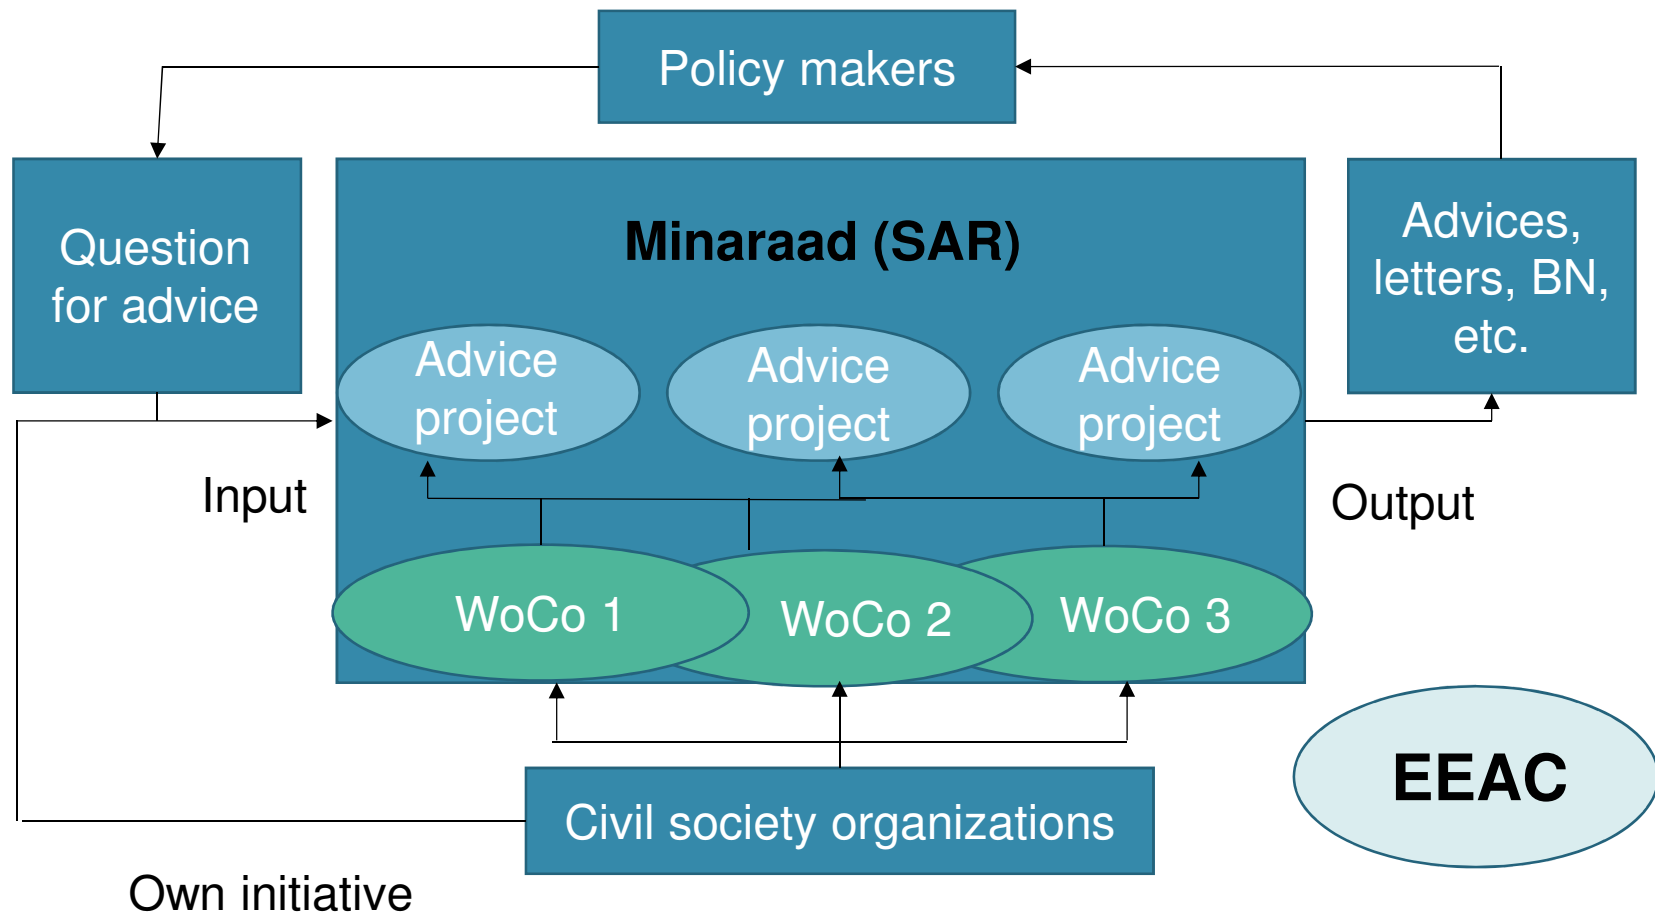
Policy makers

Question for advice

Minaraad (SAR)

Advices, letters, BN, etc.

Advice project

Advice project

Advice project

Input

Output

WoCo 1

WoCo 2

WoCo 3

EEAC

Civil society organizations

Own initiative